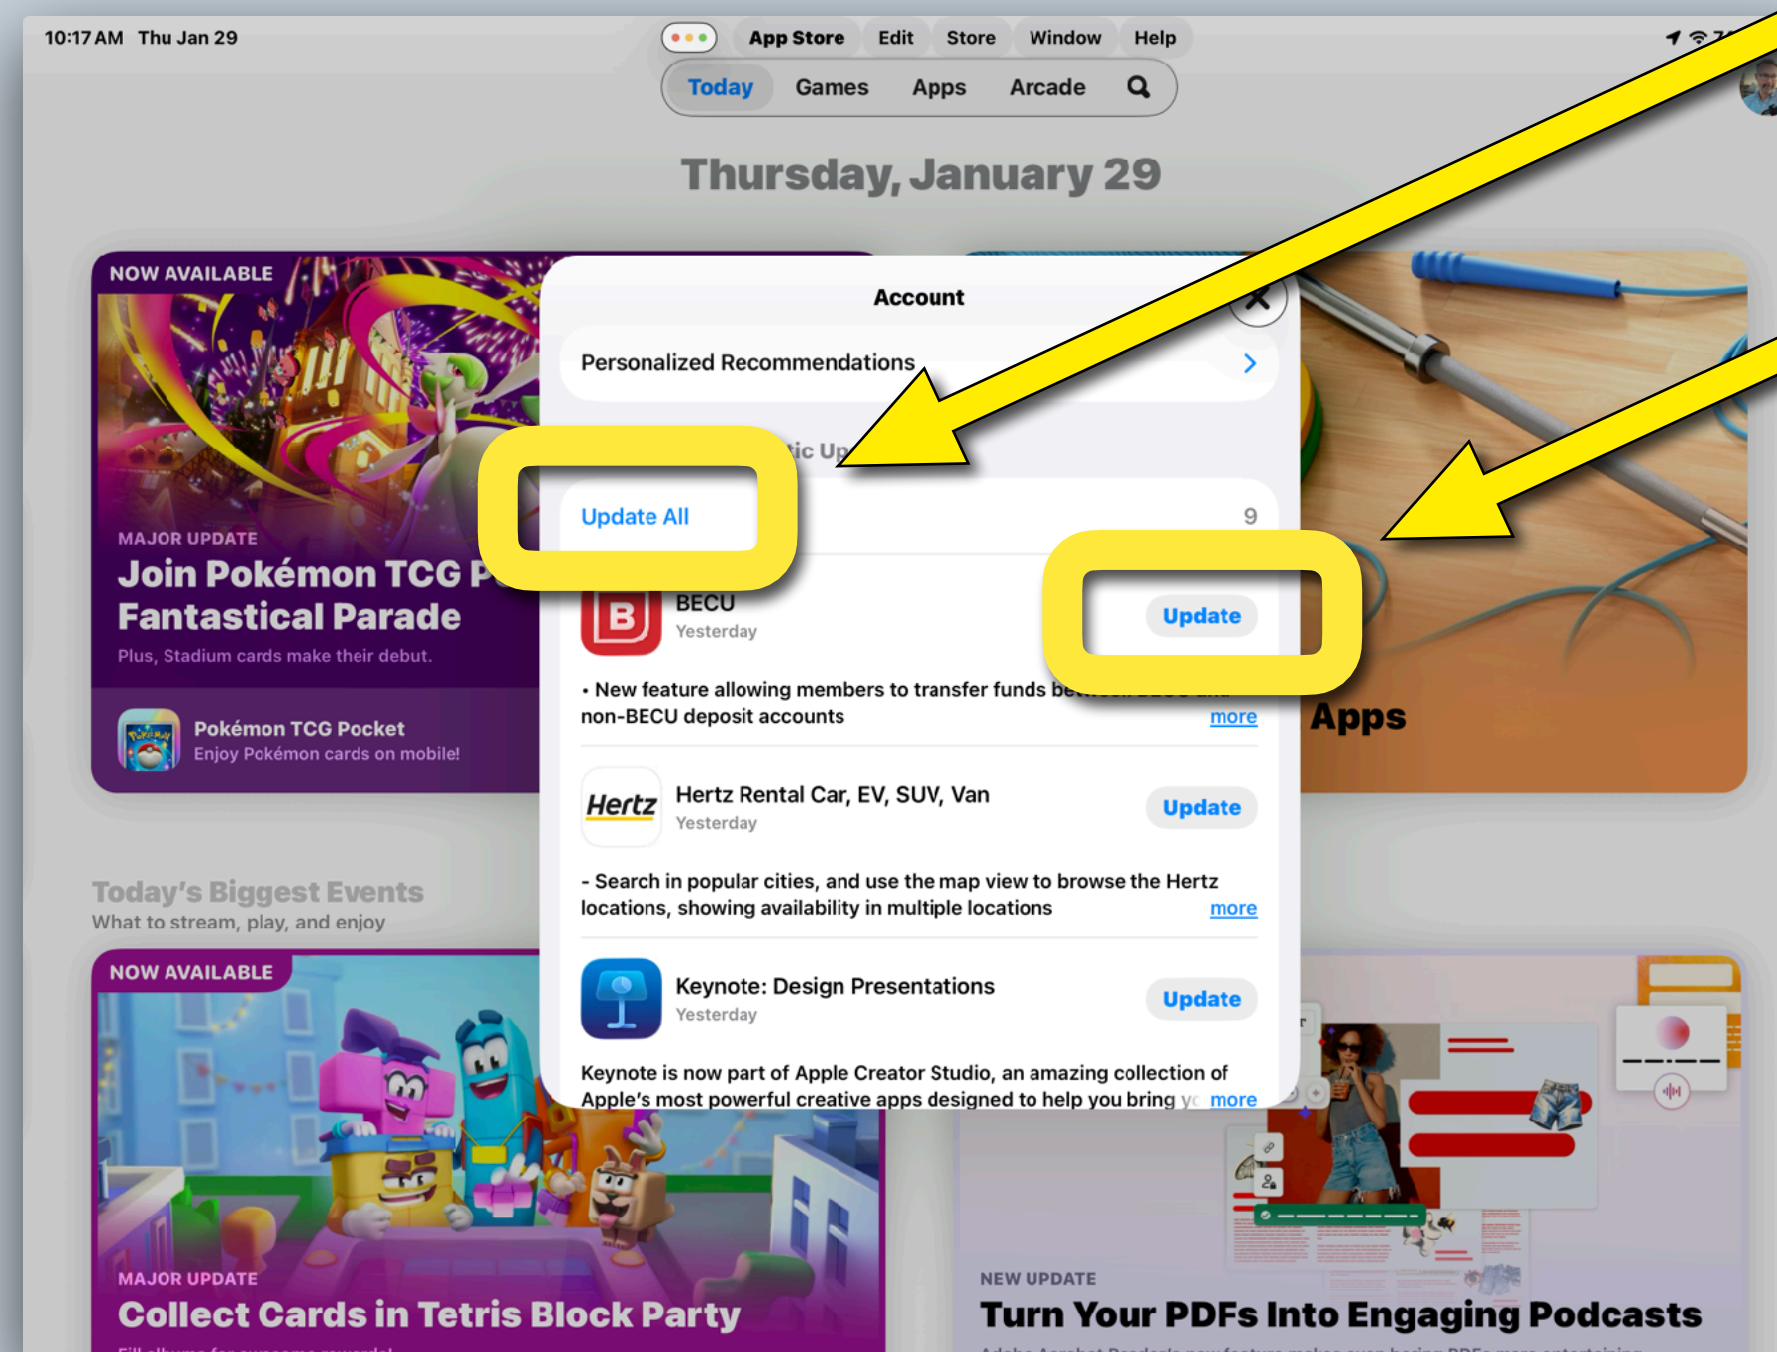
10:17 AM Thu Jan 29

App Store Edit Store Window Help

Today Games Apps Arcade

Thursday, January 29

NOW AVAILABLE

MAJOR UPDATE

Join Pokémon TCG P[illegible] Fantastical Parade

Plus, Stadium cards make their debut.

Pokémon TCG Pocket
Enjoy Pokémon cards on mobile!

Account

Personalized Recommendations

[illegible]tic Up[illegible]

Update All 9

BECU
Yesterday
Update

• New feature allowing members to transfer funds be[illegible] non-BECU deposit accounts more

Hertz
Hertz Rental Car, EV, SUV, Van
Yesterday
Update

- Search in popular cities, and use the map view to browse the Hertz locations, showing availability in multiple locations more

Keynote: Design Presentations
Yesterday
Update

Keynote is now part of Apple Creator Studio, an amazing collection of Apple's most powerful creative apps designed to help you bring y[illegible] more

Apps

Today's Biggest Events
What to stream, play, and enjoy

NOW AVAILABLE

MAJOR UPDATE
Collect Cards in Tetris Block Party

NEW UPDATE
Turn Your PDFs Into Engaging Podcasts